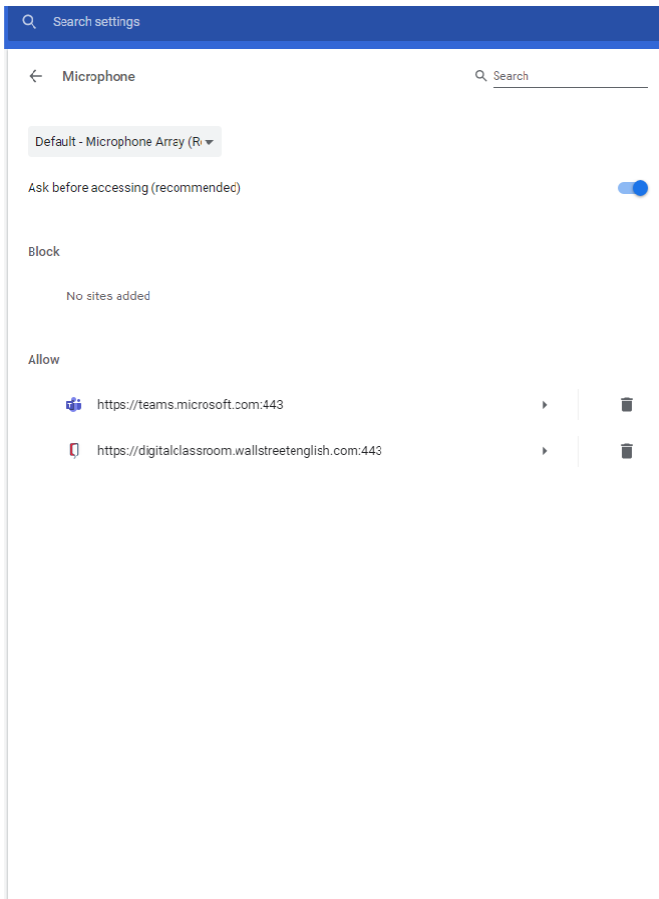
Search settings

Microphone

Search

Default - Microphone Array (R

Ask before accessing (recommended)

Block

No sites added

Allow

https://teams.microsoft.com:443

https://digitalclassroom.wallstreetenglish.com:443